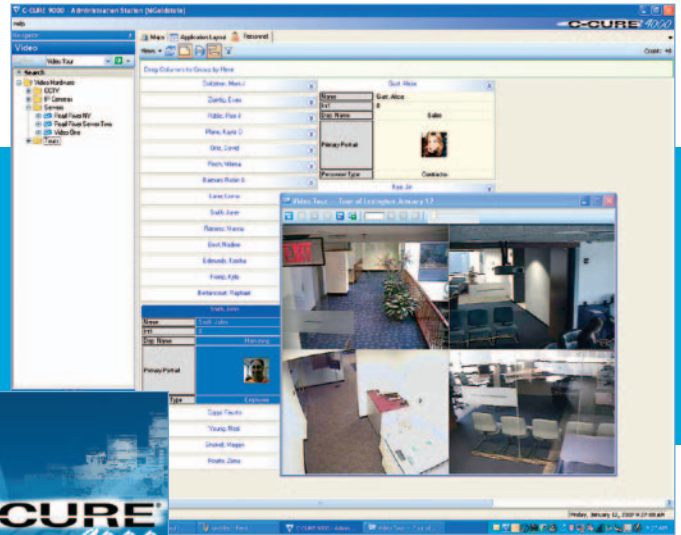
C-CURE 9000 - Administration Station [NGalderis]

Help

Navigator

Video

Video Tour

Search

Video Hardware

CCTV

IP Cameras

Servers

Real Fives NV

Real Fives Server Two

Video One

Tours

Main

Application Layout

Personnel

C-CURE 9000

News

Count: 46

Drag Columns to Group by Here

Gutierrez, Marcus

Zamfly, Evan

Public, Red

Plane, Kayle O

Orts, David

Fisch, Helena

Barnes, Robin

Lane, Lorne

Smith, Jane

Ramirez, Nancy

Deet, Nadine

Edmunds, Sasha

Freitag, Kyle

Betancourt, Raphael

Gust, Alice

Name

Gust, Alice

Int1

0

Disp. Name

Sales

Primary Portrait

Personnel Type

Contractor

Kao, Jin

Video Tour - Tour of Lexington January 17

Smith, John

Name

Smith, John

Int1

0

Disp. Name

Marketing

Primary Portrait

Type

Employee

Capps, Freddie

Young, Rhett

Underhill, Megan

Proulx, Zena

Friday, January 12, 2007 9:27:00 AM

C-CURE 9000 - Admin

Video Tour - Tour of L

9:27 AM

CURE